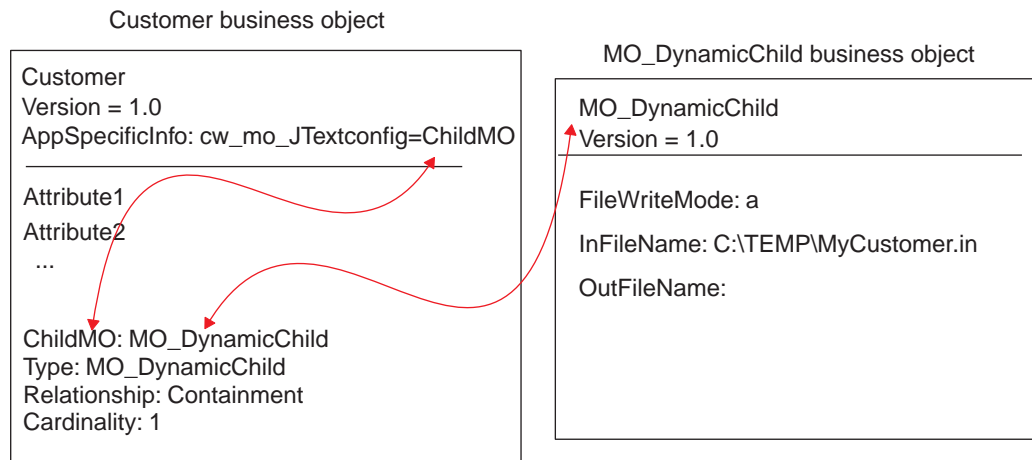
Customer business object

Customer
Version = 1.0
AppSpecificInfo: cw_mo_JTextconfig=ChildMO

Attribute1
Attribute2
...

ChildMO: MO_DynamicChild
Type: MO_DynamicChild
Relationship: Containment
Cardinality: 1

MO_DynamicChild business object

MO_DynamicChild
Version = 1.0

FileWriteMode: a

InFileName: C:\TEMP\MyCustomer.in

OutFileName: